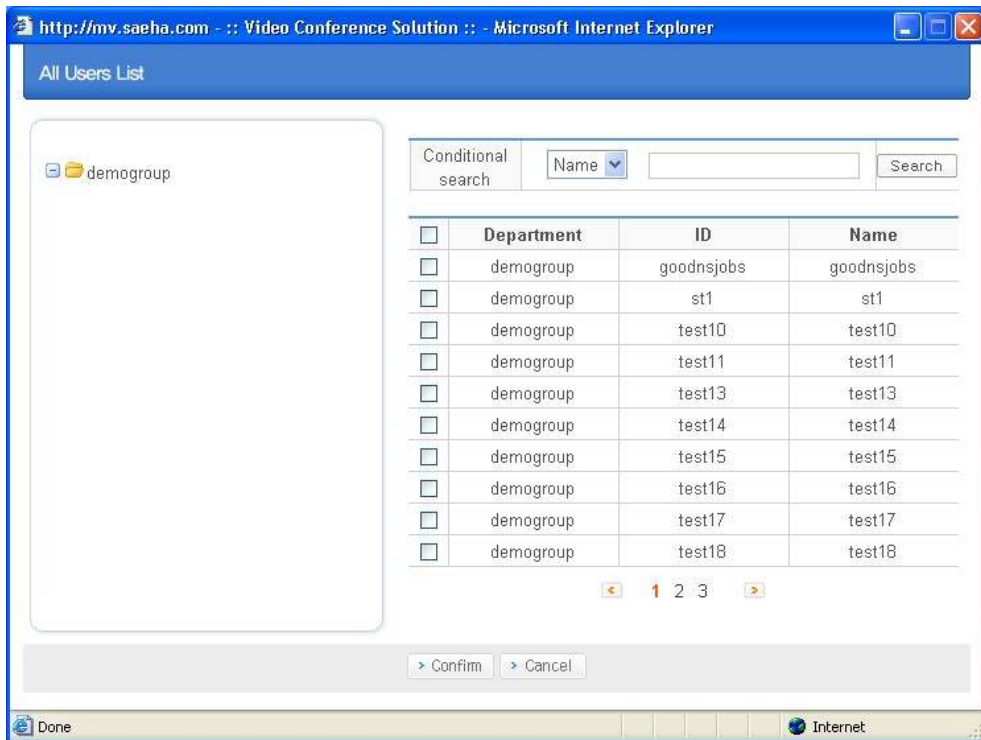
http://mv.saeha.com - :: Video Conference Solution :: - Microsoft Internet Explorer

All Users List

demogroup

Conditional search | Name | Search

| | Department | ID | Name |
|---|---|---|---|
| | demogroup | goodnsjobs | goodnsjobs |
| | demogroup | st1 | st1 |
| | demogroup | test10 | test10 |
| | demogroup | test11 | test11 |
| | demogroup | test13 | test13 |
| | demogroup | test14 | test14 |
| | demogroup | test15 | test15 |
| | demogroup | test16 | test16 |
| | demogroup | test17 | test17 |
| | demogroup | test18 | test18 |

1 2 3

Confirm  Cancel

Done

Internet